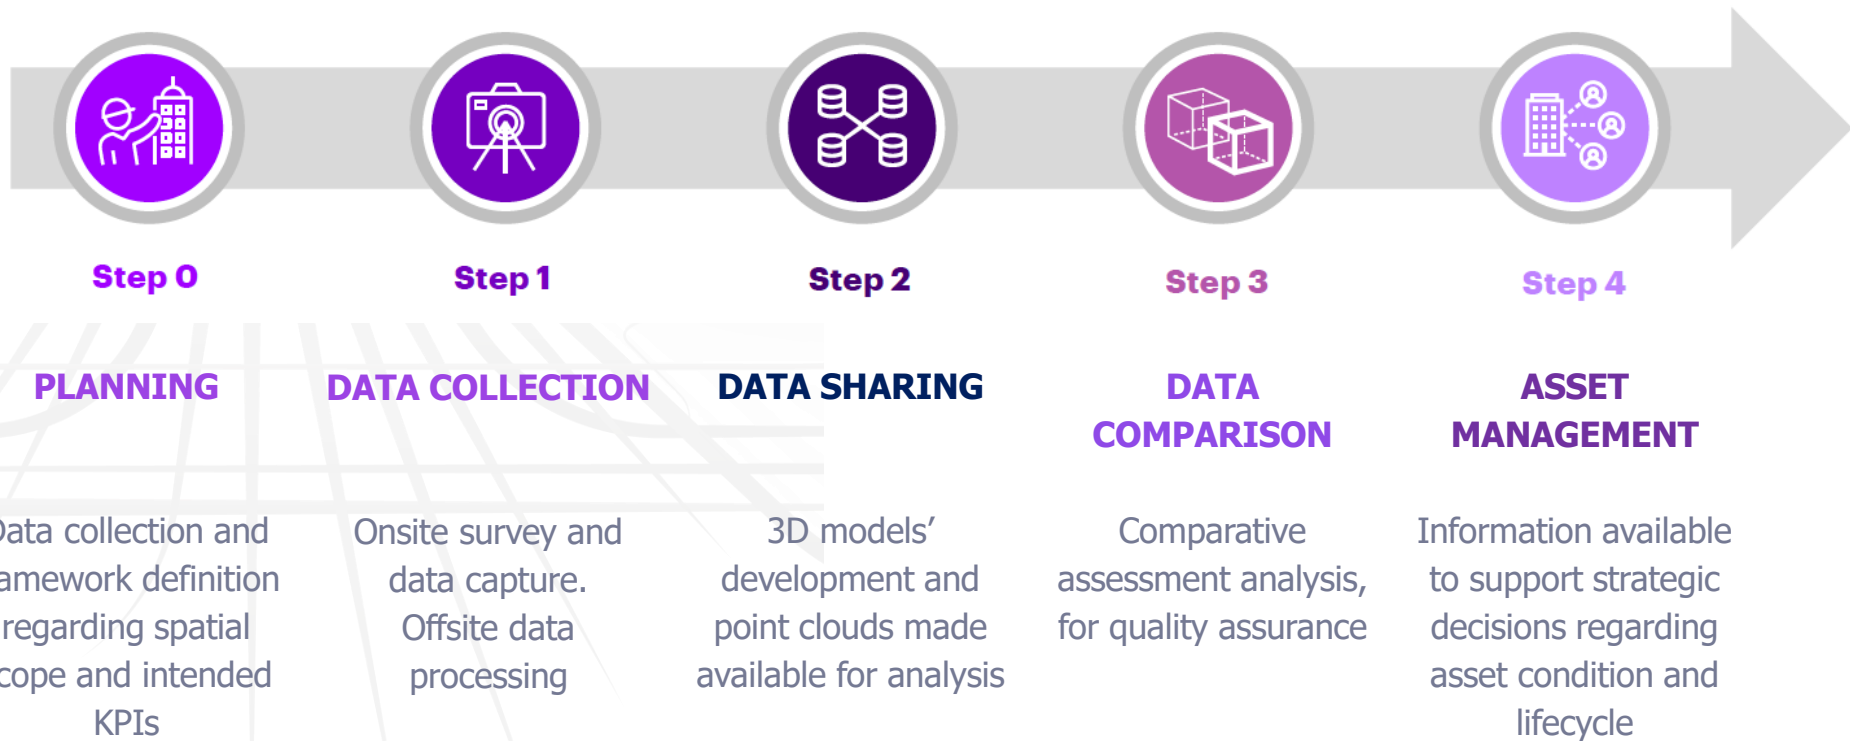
Step 0

Step 1

Step 2

Step 3

Step 4

PLANNING

DATA COLLECTION

DATA SHARING

DATA COMPARISON

ASSET MANAGEMENT

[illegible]ata collection and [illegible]amework definition regarding spatial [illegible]cope and intended KPIs

Onsite survey and data capture. Offsite data processing

3D models' development and point clouds made available for analysis

Comparative assessment analysis, for quality assurance

Information available to support strategic decisions regarding asset condition and lifecycle